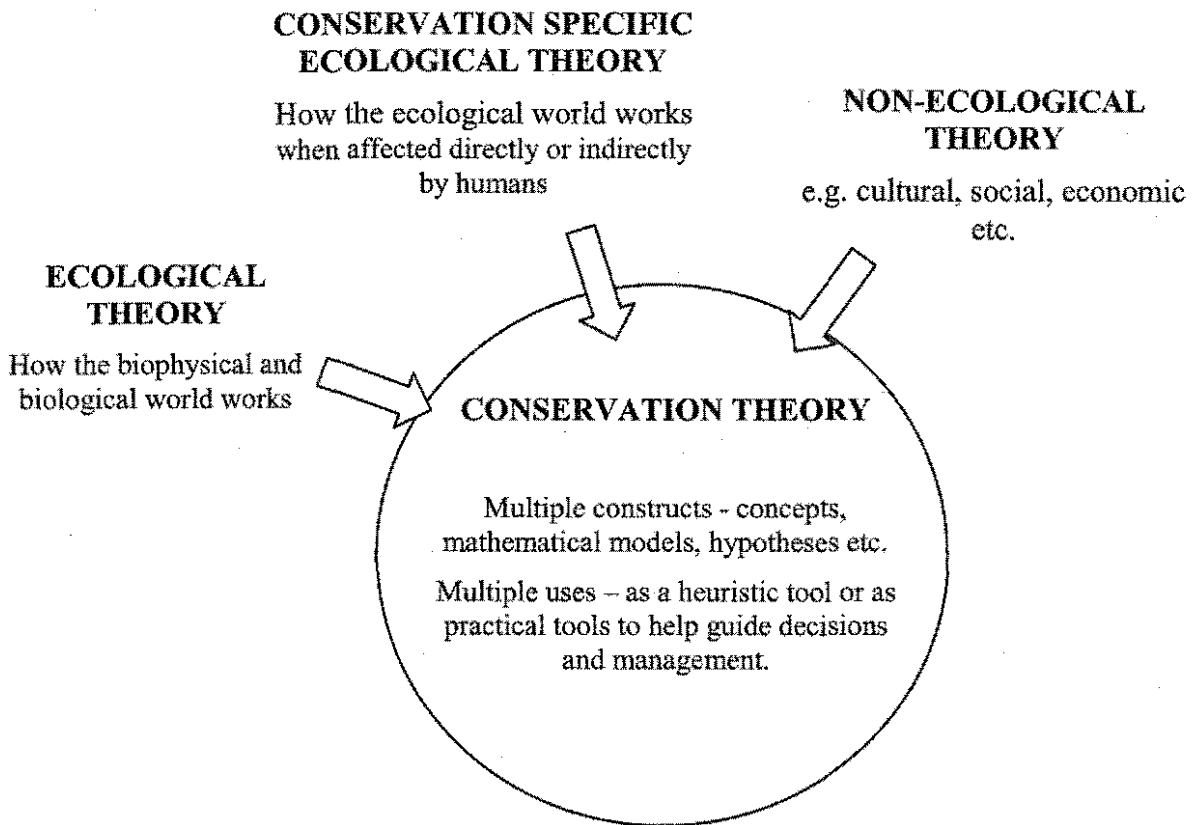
CONSERVATION SPECIFIC ECOLOGICAL THEORY

How the ecological world works when affected directly or indirectly by humans

NON-ECOLOGICAL THEORY

e.g. cultural, social, economic etc.

ECOLOGICAL THEORY

How the biophysical and biological world works

CONSERVATION THEORY

Multiple constructs - concepts, mathematical models, hypotheses etc.

Multiple uses – as a heuristic tool or as practical tools to help guide decisions and management.